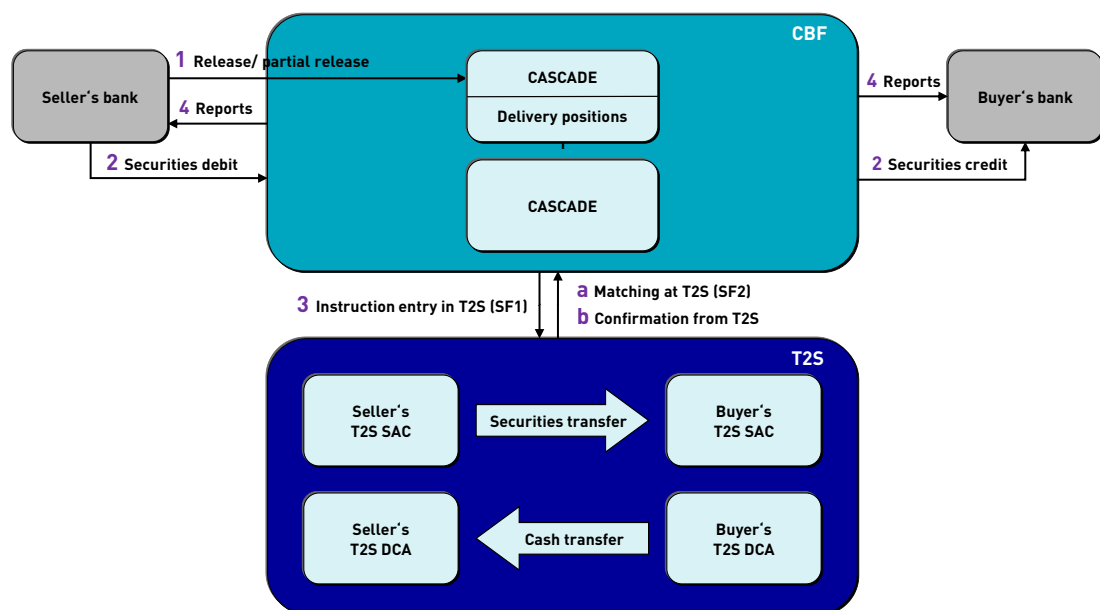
CBF

1 Release/ partial release

Seller's bank

4 Reports

2 Securities debit

CASCADE

Delivery positions

CASCADE

4 Reports

Buyer's bank

2 Securities credit

3 Instruction entry in T2S (SF1)

a Matching at T2S (SF2)

b Confirmation from T2S

T2S

Seller's T2S SAC

Securities transfer

Buyer's T2S SAC

Seller's T2S DCA

Cash transfer

Buyer's T2S DCA